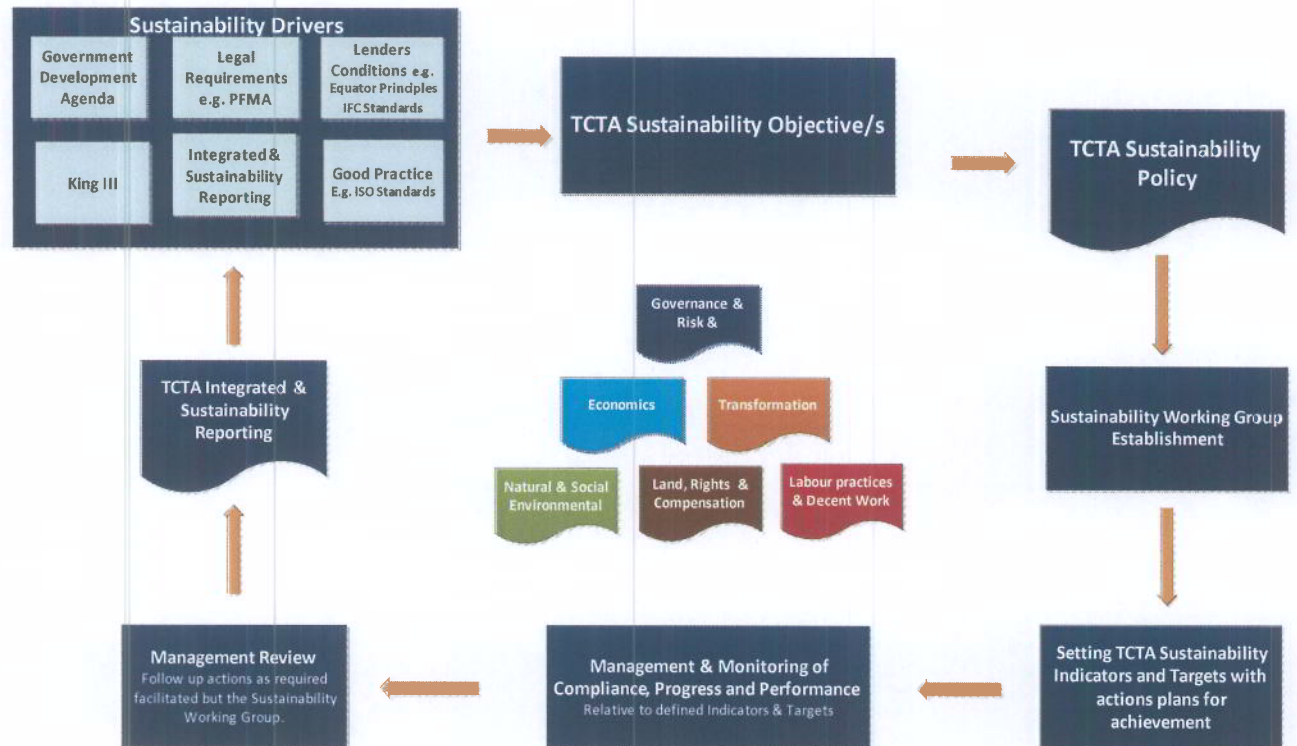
Sustainability Drivers

Government Development Agenda

Legal Requirements e.g. PFMA

Lenders Conditions e.g. Equator Principles IFC Standards

King III

Integrated & Sustainability Reporting

Good Practice E.g. ISO Standards

TCTA Sustainability Objective/s

TCTA Sustainability Policy

Governance & Risk &

Economics

Transformation

Natural & Social Environmental

Land, Rights & Compensation

Labour practices & Decent Work

TCTA Integrated & Sustainability Reporting

Sustainability Working Group Establishment

Management Review
Follow up actions as required facilitated but the Sustainability Working Group.

Management & Monitoring of Compliance, Progress and Performance
Relative to defined Indicators & Targets

Setting TCTA Sustainability Indicators and Targets with actions plans for achievement